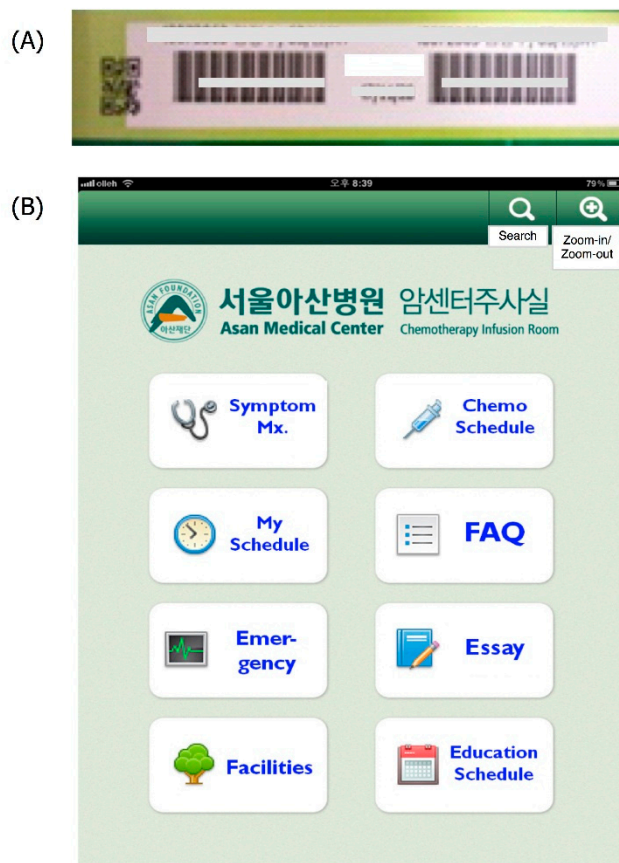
(A)

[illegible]

(B)

olleh 오후 8:39 79 %

Search

Zoom-in/ Zoom-out

ASAN FOUNDATION 아산재단

서울아산병원 Asan Medical Center 암센터주사실 Chemotherapy Infusion Room

Symptom Mx.

Chemo Schedule

My Schedule

FAQ

Emer-gency

Essay

Facilities

Education Schedule